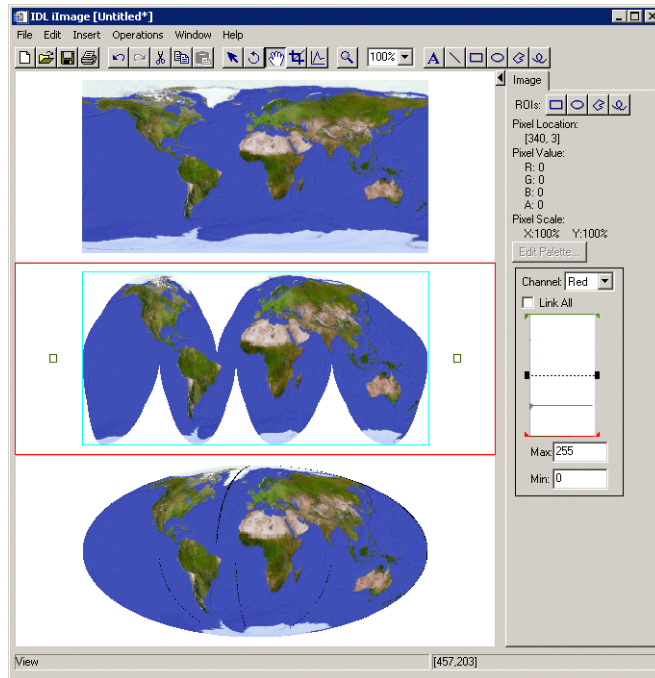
IDL iImage [Untitled*]

File Edit Insert Operations Window Help

100%

Image

ROIs:

Pixel Location:
[340, 3]

Pixel Value:
R: 0
G: 0
B: 0
A: 0

Pixel Scale:
X:100% Y:100%

Edit Palette...

Channel: Red

Link All

Max: 255

Min: 0

View

[457,203]